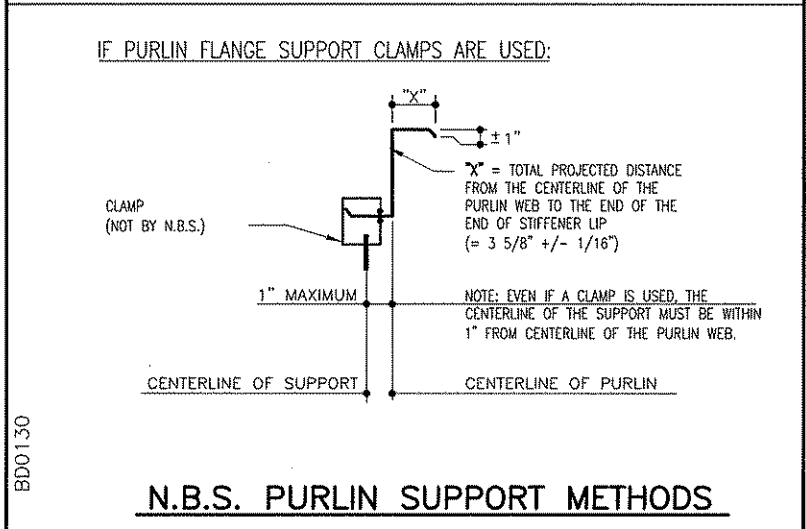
IF PURLIN FLANGE SUPPORT CLAMPS ARE USED:

"X"

± 1"

"X" = TOTAL PROJECTED DISTANCE FROM THE CENTERLINE OF THE PURLIN WEB TO THE END OF THE END OF STIFFENER LIP (= 3 5/8" +/- 1/16")

CLAMP (NOT BY N.B.S.)

1" MAXIMUM

NOTE: EVEN IF A CLAMP IS USED, THE CENTERLINE OF THE SUPPORT MUST BE WITHIN 1" FROM CENTERLINE OF THE PURLIN WEB.

CENTERLINE OF SUPPORT

CENTERLINE OF PURLIN

BD0130

N.B.S. PURLIN SUPPORT METHODS